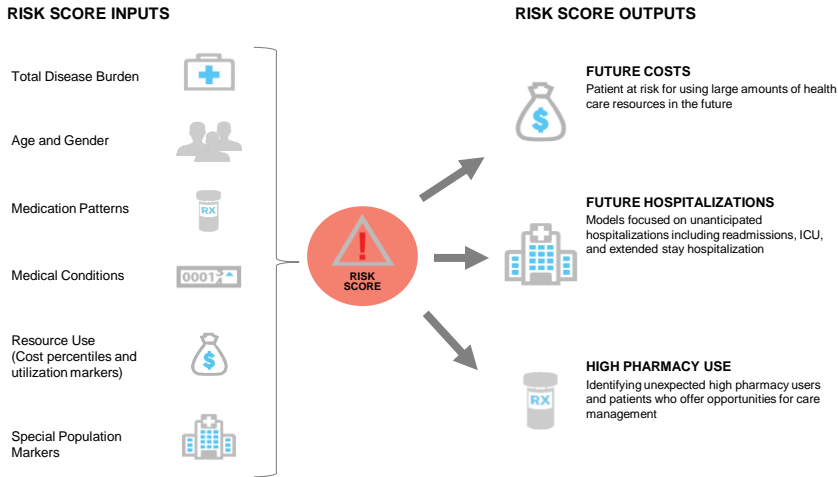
RISK SCORE INPUTS

Total Disease Burden

Age and Gender

Medication Patterns

RX

Medical Conditions

0001

Resource Use (Cost percentiles and utilization markers)

$

Special Population Markers

!

RISK SCORE

RISK SCORE OUTPUTS

$

FUTURE COSTS
Patient at risk for using large amounts of health care resources in the future

FUTURE HOSPITALIZATIONS
Models focused on unanticipated hospitalizations including readmissions, ICU, and extended stay hospitalization

RX

HIGH PHARMACY USE
Identifying unexpected high pharmacy users and patients who offer opportunities for care management